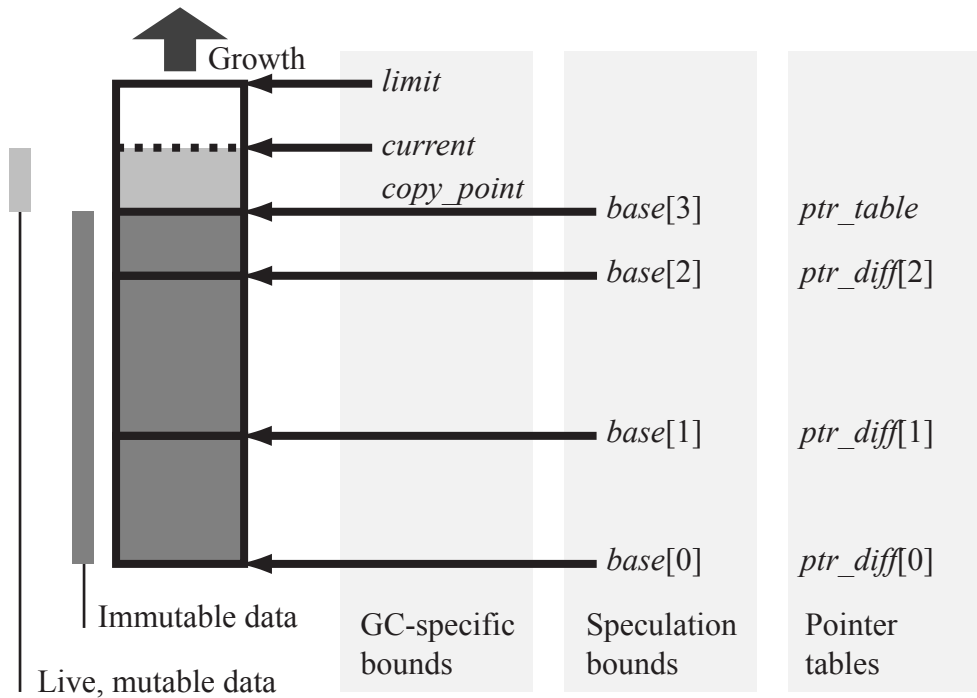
Growth

limit

current

copy_point

base[3]

ptr_table

base[2]

ptr_diff[2]

base[1]

ptr_diff[1]

base[0]

ptr_diff[0]

Immutable data

Live, mutable data

GC-specific bounds

Speculation bounds

Pointer tables